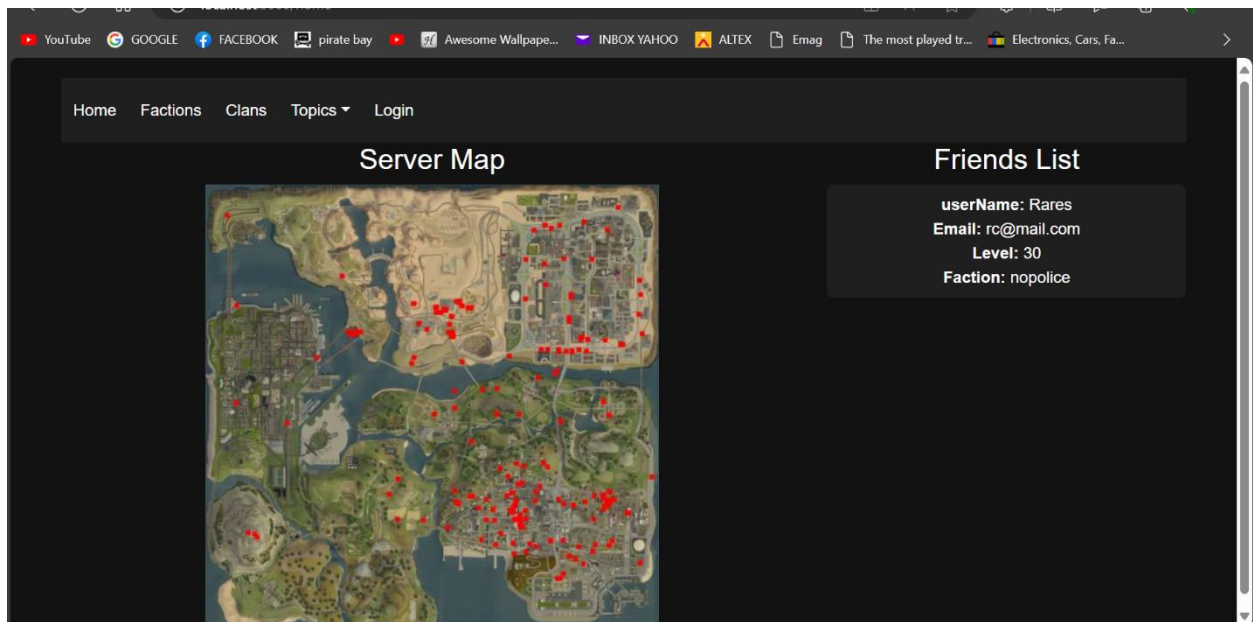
YouTube GOOGLE FACEBOOK pirate bay Awesome Wallpape... INBOX YAHOO ALTEX Emag The most played tr... Electronics, Cars, Fa...

Home Factions Clans Topics Login

Server Map

Friends List

**userName:** Rares
**Email:** rc@mail.com
**Level:** 30
**Faction:** nopolice